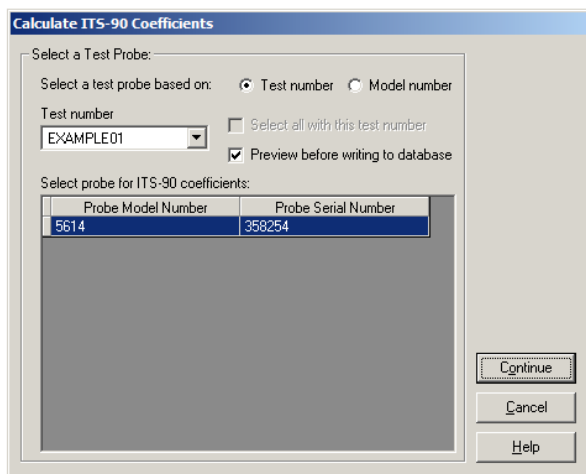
Calculate ITS-90 Coefficients

Select a Test Probe:

Select a test probe based on: Test number Model number

Test number

EXAMPLE01

Select all with this test number

Preview before writing to database

Select probe for ITS-90 coefficients:

| Probe Model Number | Probe Serial Number |
|---|---|
| 5614 | 358254 |

Continue

Cancel

Help